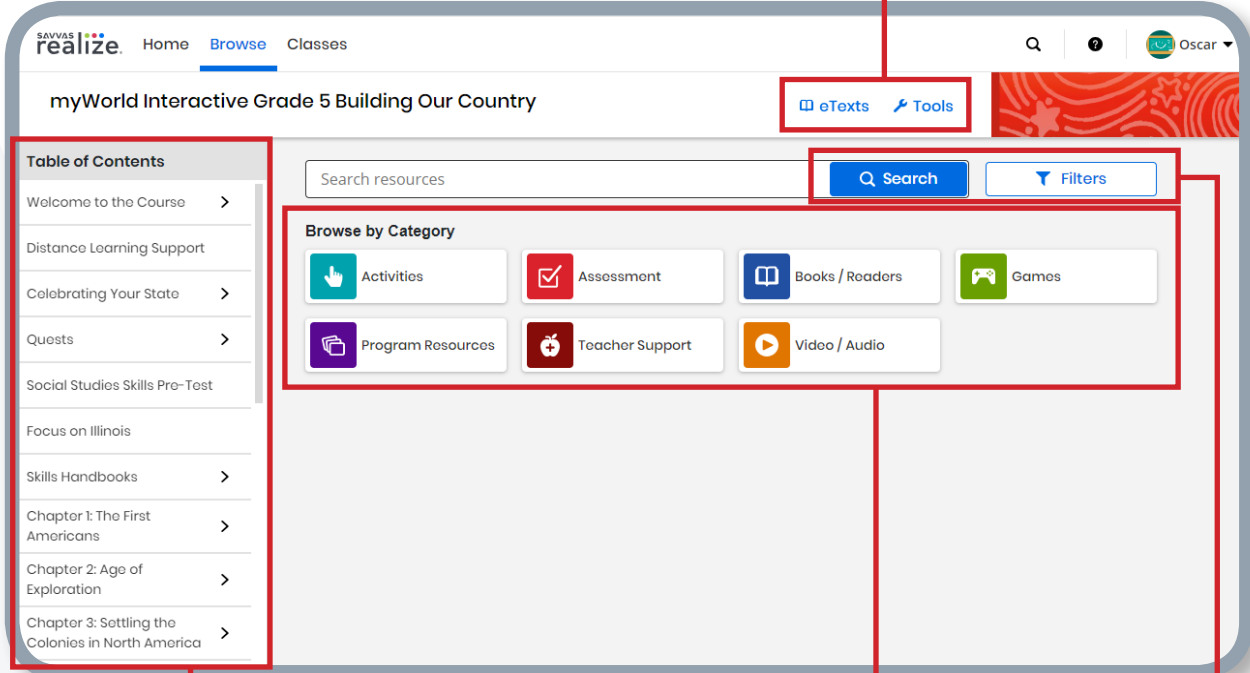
SAVVAS realize. Home Browse Classes

Oscar

myWorld Interactive Grade 5 Building Our Country

eTexts Tools

Table of Contents

Welcome to the Course

Distance Learning Support

Celebrating Your State

Quests

Social Studies Skills Pre-Test

Focus on Illinois

Skills Handbooks

Chapter 1: The First Americans

Chapter 2: Age of Exploration

Chapter 3: Settling the Colonies in North America

Search resources

Search

Filters

Browse by Category

Activities

Assessment

Books / Readers

Games

Program Resources

Teacher Support

Video / Audio